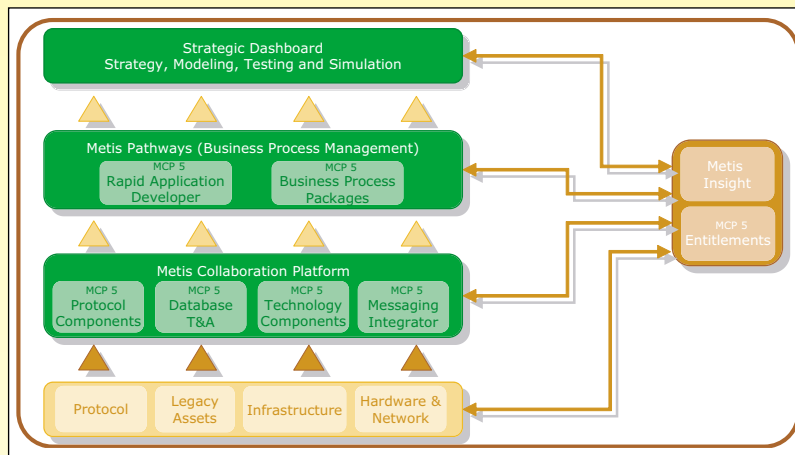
Strategic Dashboard
Strategy, Modeling, Testing and Simulation

Metis Pathways (Business Process Management)

MCP 5
Rapid Application Developer

MCP 5
Business Process Packages

Metis Collaboration Platform

MCP 5
Protocol Components

MCP 5
Database T&A

MCP 5
Technology Components

MCP 5
Messaging Integrator

Protocol

Legacy Assets

Infrastructure

Hardware & Network

Metis Insight

MCP 5
Entitlements